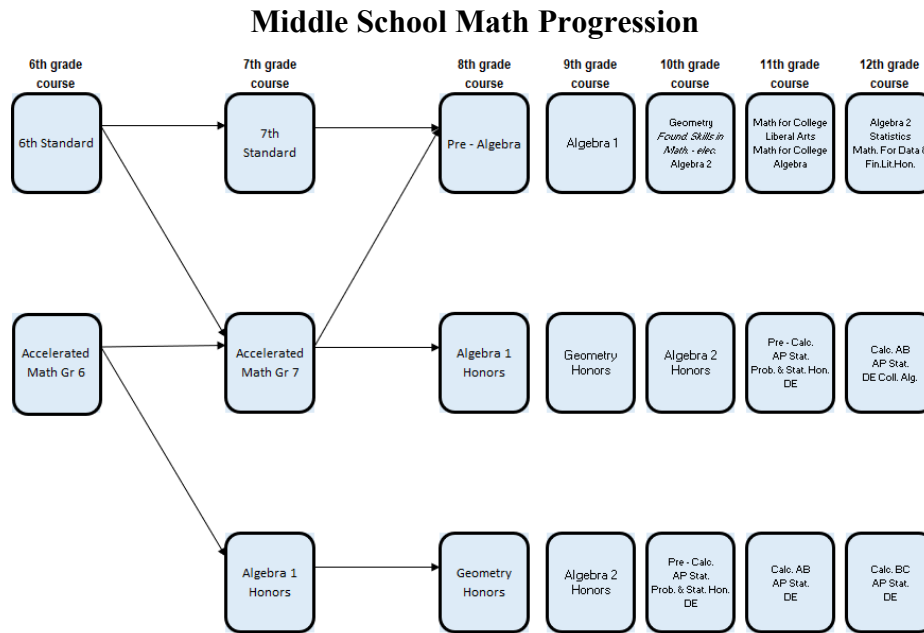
Middle School Math Progression

6th grade course

7th grade course

8th grade course

9th grade course

10th grade course

11th grade course

12th grade course

6th Standard

7th Standard

Pre - Algebra

Algebra 1

Geometry
Found. Skills in Math. - elec.
Algebra 2

Math for College Liberal Arts
Math for College Algebra

Algebra 2
Statistics
Math. For Data
Fin.Lit.Hon.

Accelerated Math Gr 6

Accelerated Math Gr 7

Algebra 1 Honors

Geometry Honors

Algebra 2 Honors

Pre - Calc.
AP Stat.
Prob. & Stat. Hon.
DE

Calc. AB
AP Stat.
DE Coll. Alg.

Algebra 1 Honors

Geometry Honors

Algebra 2 Honors

Pre - Calc.
AP Stat.
Prob. & Stat. Hon.
DE

Calc. AB
AP Stat.
DE

Calc. BC
AP Stat.
DE